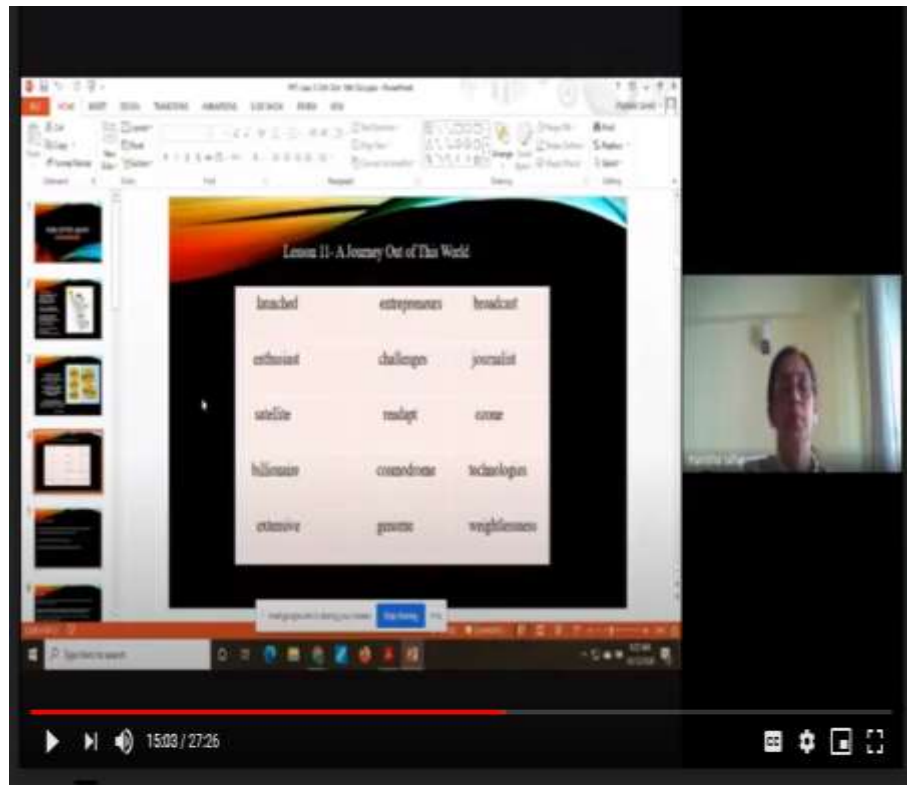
Lesson 11- A Journey Out of This World

| launched | entrepreneurs | broadcast |
|---|---|---|
| enthusiast | challenges | journalist |
| satellite | readapt | ozone |
| billionaire | cosmodrome | technologies |
| extensive | genome | weightlessness |

15:03 / 27:26